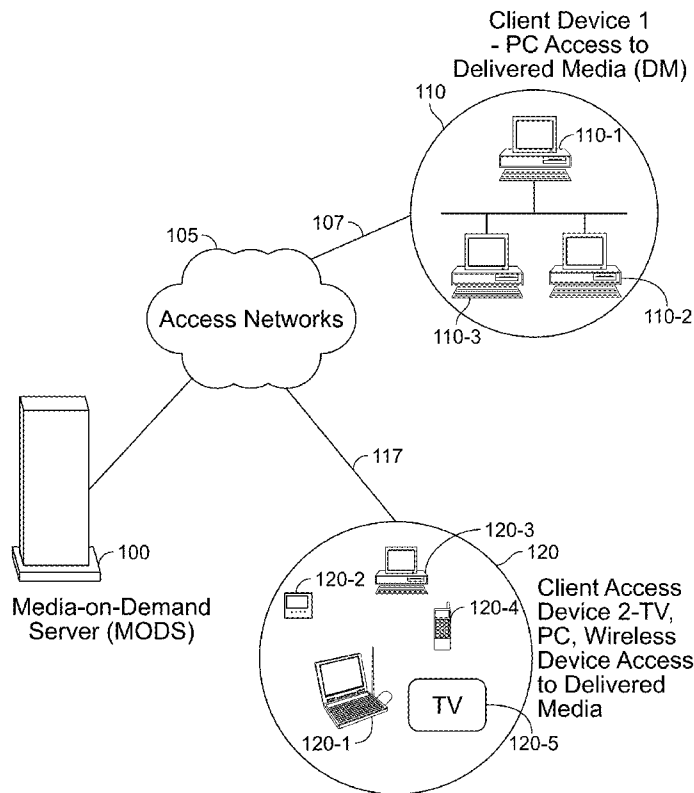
Client Device 1
- PC Access to
Delivered Media (DM)

110

110-1

105

107

Access Networks

110-3

110-2

117

120-3

120

100

Media-on-Demand
Server (MODS)

120-2

120-4

Client Access
Device 2-TV,
PC, Wireless
Device Access
to Delivered
Media

TV

120-1

120-5